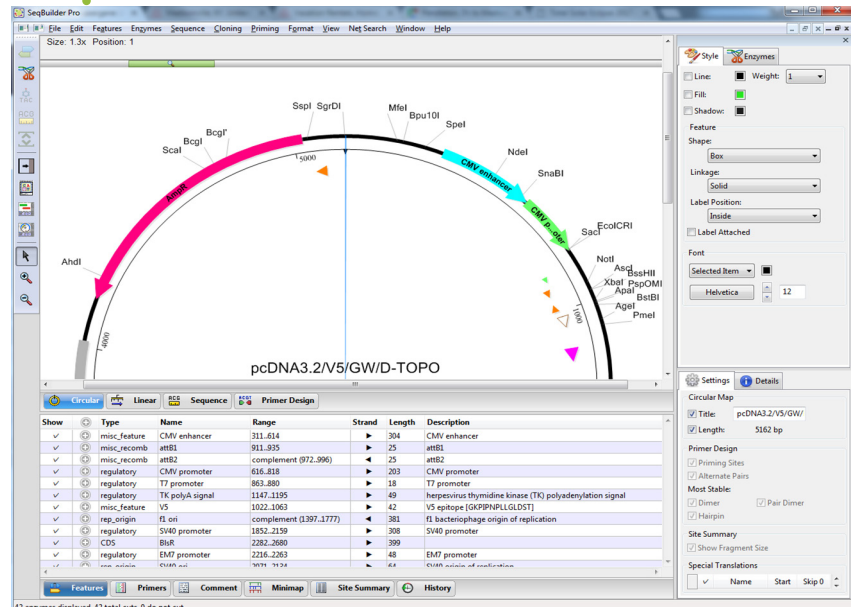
SeqBuilder Pro

File Edit Features Enzymes Sequence Cloning Priming Format View Net Search Window Help

Size: 1.3x Position: 1

SspI SgrDI MfeI Bpu10I SpeI NdeI SnaBI EcoICRI SacI NotI AscI BssHII XbaI PspOMI ApaI BstBI AgeI PmeI BcgI' BcgI ScaI AhdI

AmpR CMV enhancer CMV promoter

5000 4000 1000

pcDNA3.2/V5/GW/D-TOPO

Circular Linear Sequence Primer Design

| Show | | Type | Name | Range | Strand | Length | Description |
|---|---|---|---|---|---|---|---|
| ✓ | | misc_feature | CMV enhancer | 311..614 | ▶ | 304 | CMV enhancer |
| ✓ | | misc_recomb | attB1 | 911..935 | ▶ | 25 | attB1 |
| ✓ | | misc_recomb | attB2 | complement (972..996) | ◀ | 25 | attB2 |
| ✓ | | regulatory | CMV promoter | 616..818 | ▶ | 203 | CMV promoter |
| ✓ | | regulatory | T7 promoter | 863..880 | ▶ | 18 | T7 promoter |
| ✓ | | regulatory | TK polyA signal | 1147..1195 | ▶ | 49 | herpesvirus thymidine kinase (TK) polyadenylation signal |
| ✓ | | misc_feature | V5 | 1022..1063 | ▶ | 42 | V5 epitope [GKPIPNPLLGLDST] |
| ✓ | | rep_origin | f1 ori | complement (1397..1777) | ◀ | 381 | f1 bacteriophage origin of replication |
| ✓ | | regulatory | SV40 promoter | 1852..2159 | ▶ | 308 | SV40 promoter |
| ✓ | | CDS | BlsR | 2282..2680 | ▶ | 399 | |
| ✓ | | regulatory | EM7 promoter | 2216..2263 | ▶ | 48 | EM7 promoter |

Features Primers Comment Minimap Site Summary History

Style Enzymes

Line: Weight: 1
Fill:
Shadow:
Feature
Shape: Box
Linkage: Solid
Label Position: Inside
Label Attached
Font
Selected Item
Helvetica 12

Settings Details
Circular Map
Title: pcDNA3.2/V5/GW/
Length: 5162 bp
Primer Design
Priming Sites
Alternate Pairs
Most Stable:
Dimer Pair Dimer
Hairpin
Site Summary
Show Fragment Size
Special Translations
Name Start Skip 0